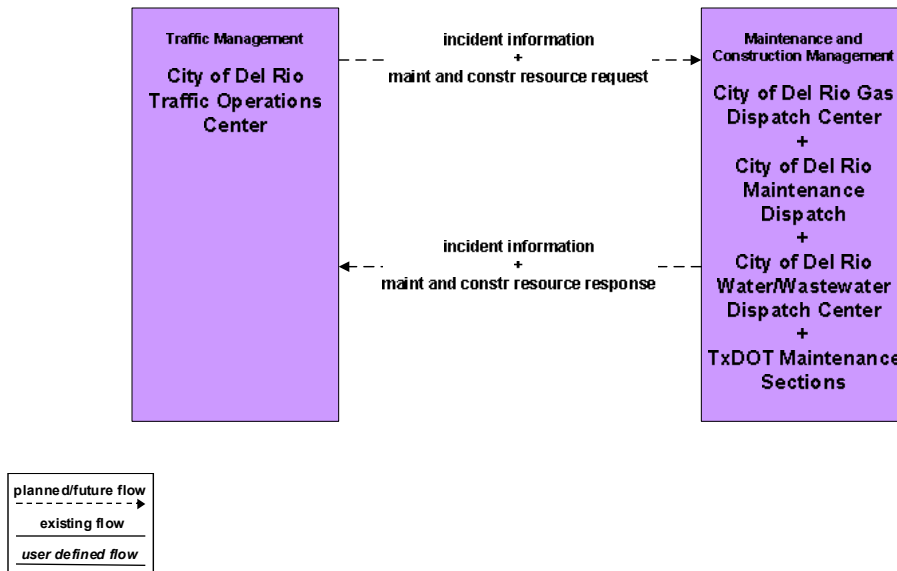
Traffic Management

City of Del Rio Traffic Operations Center

incident information
+
maint and constr resource request

Maintenance and Construction Management

City of Del Rio Gas Dispatch Center
+
City of Del Rio Maintenance Dispatch
+
City of Del Rio Water/Wastewater Dispatch Center
+
TxDOT Maintenance Sections

incident information
+
maint and constr resource response

planned/future flow

existing flow

user defined flow